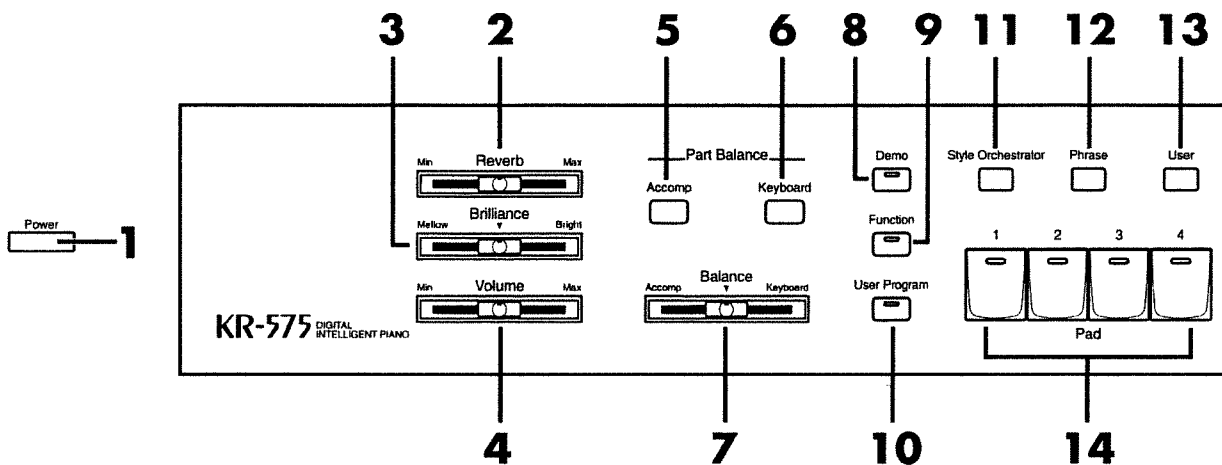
3 2 5 6 8 9 11 12 13

Power 1

Min Reverb Max

Mellow Brilliance Bright

Min Volume Max

KR-575 DIGITAL INTELLIGENT PIANO

Part Balance

Accomp Keyboard

Accomp Balance Keyboard

Demo

Function

User Program

Style Orchestrator Phrase User

1 2 3 4

Pad

4 7 10 14